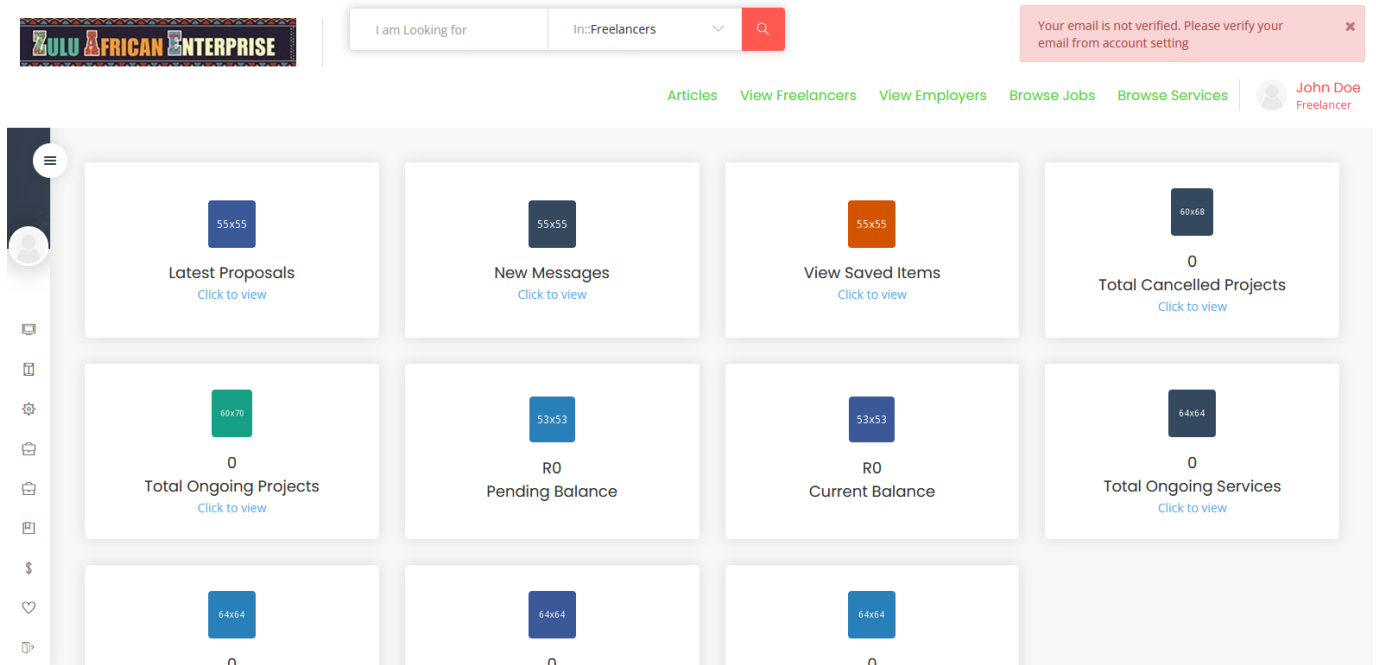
ZULU AFRICAN ENTERPRISE

I am Looking for

In::Freelancers

Your email is not verified. Please verify your email from account setting

×

Articles View Freelancers View Employers Browse Jobs Browse Services

John Doe
Freelancer

55x55
Latest Proposals
Click to view

55x55
New Messages
Click to view

55x55
View Saved Items
Click to view

60x68
0
Total Cancelled Projects
Click to view

60x70
0
Total Ongoing Projects
Click to view

53x53
R0
Pending Balance

53x53
R0
Current Balance

64x64
0
Total Ongoing Services
Click to view

64x64
0

64x64
0

64x64
0